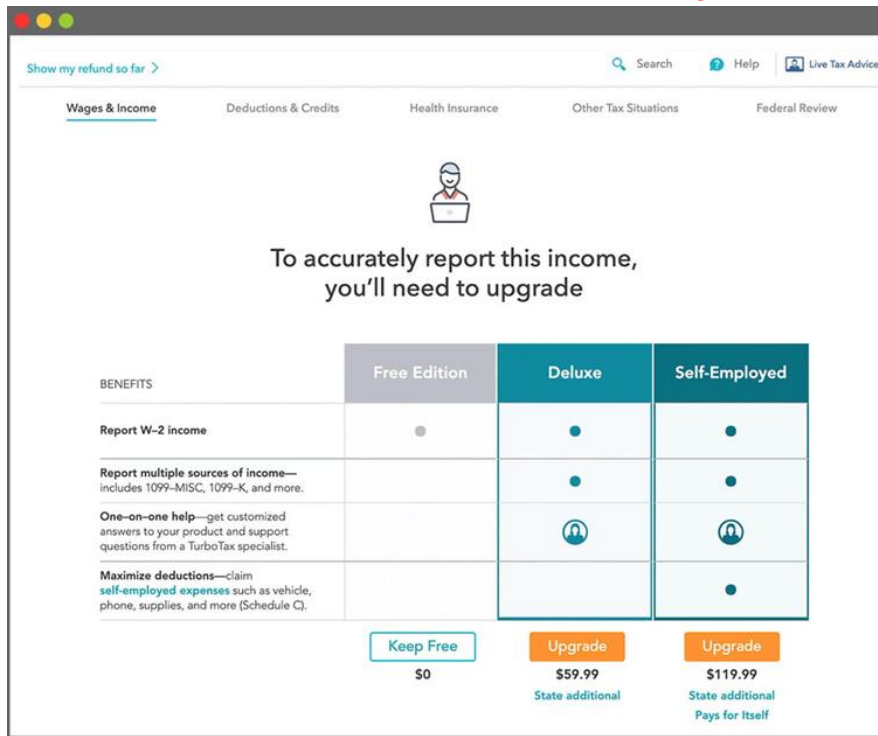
Show my refund so far >

Search Help Live Tax Advice

Wages & Income Deductions & Credits Health Insurance Other Tax Situations Federal Review

To accurately report this income, you'll need to upgrade

| BENEFITS | Free Edition | Deluxe | Self-Employed |
|---|---|---|---|
| Report W-2 income | • | • | • |
| Report multiple sources of income— includes 1099-MISC, 1099-K, and more. | | • | • |
| One-on-one help—get customized answers to your product and support questions from a TurboTax specialist. | | | |
| Maximize deductions—claim self-employed expenses such as vehicle, phone, supplies, and more (Schedule C). | | | • |

Keep Free
$0

Upgrade
$59.99
State additional

Upgrade
$119.99
State additional
Pays for Itself